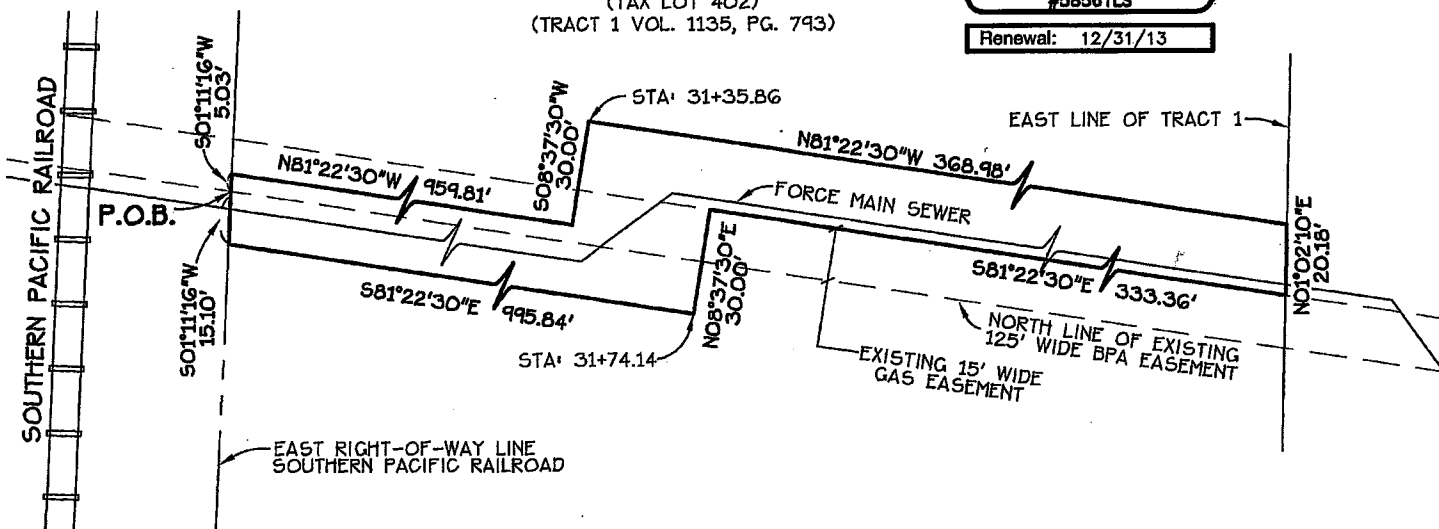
(TAX LOT 402)
(TRACT 1 VOL. 1135, PG. 793)

#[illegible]

Renewal: 12/31/13

SOUTHERN PACIFIC RAILROAD

S01°11'16"W
5.03'

STA: 31+35.86

S08°37'30"W
30.00'

EAST LINE OF TRACT 1

N81°22'30"W 368.98'

N81°22'30"W 959.81'

FORCE MAIN SEWER

P.O.B.

N01°02'10"E
20.18'

N08°37'30"E
30.00'

S81°22'30"E 333.36'

S81°22'30"E 995.84'

S01°11'16"W
15.10'

NORTH LINE OF EXISTING
125' WIDE BPA EASEMENT

STA: 31+74.14

EXISTING 15' WIDE
GAS EASEMENT

EAST RIGHT-OF-WAY LINE
SOUTHERN PACIFIC RAILROAD